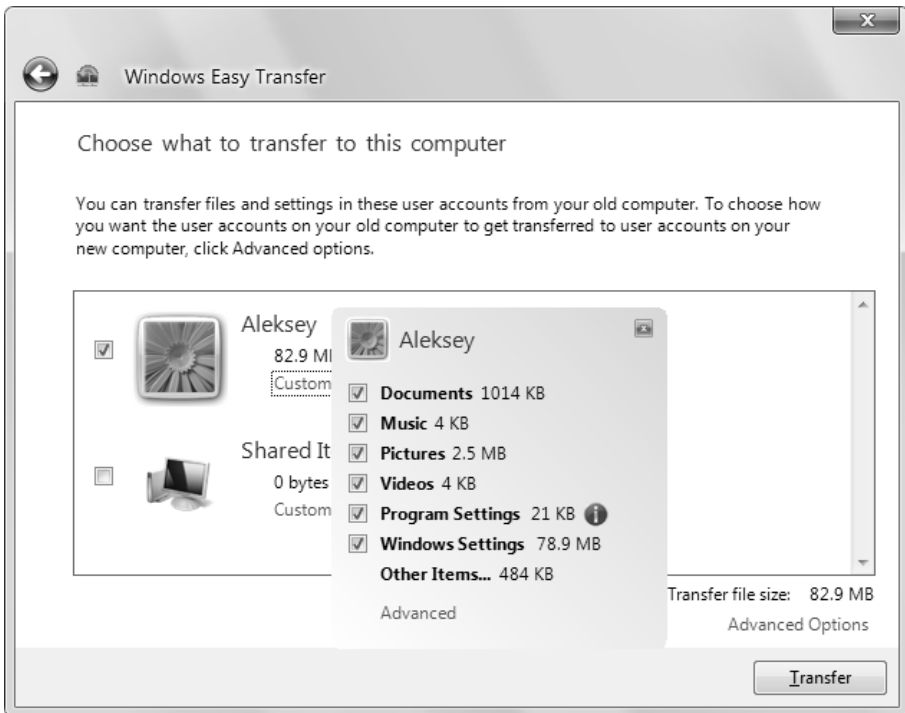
Windows Easy Transfer

Choose what to transfer to this computer

You can transfer files and settings in these user accounts from your old computer. To choose how you want the user accounts on your old computer to get transferred to user accounts on your new computer, click Advanced options.

Aleksey
82.9 MI
Custom

Shared It
0 bytes
Custom

Aleksey
Documents 1014 KB
Music 4 KB
Pictures 2.5 MB
Videos 4 KB
Program Settings 21 KB
Windows Settings 78.9 MB
Other Items... 484 KB
Advanced

Transfer file size: 82.9 MB
Advanced Options

Transfer